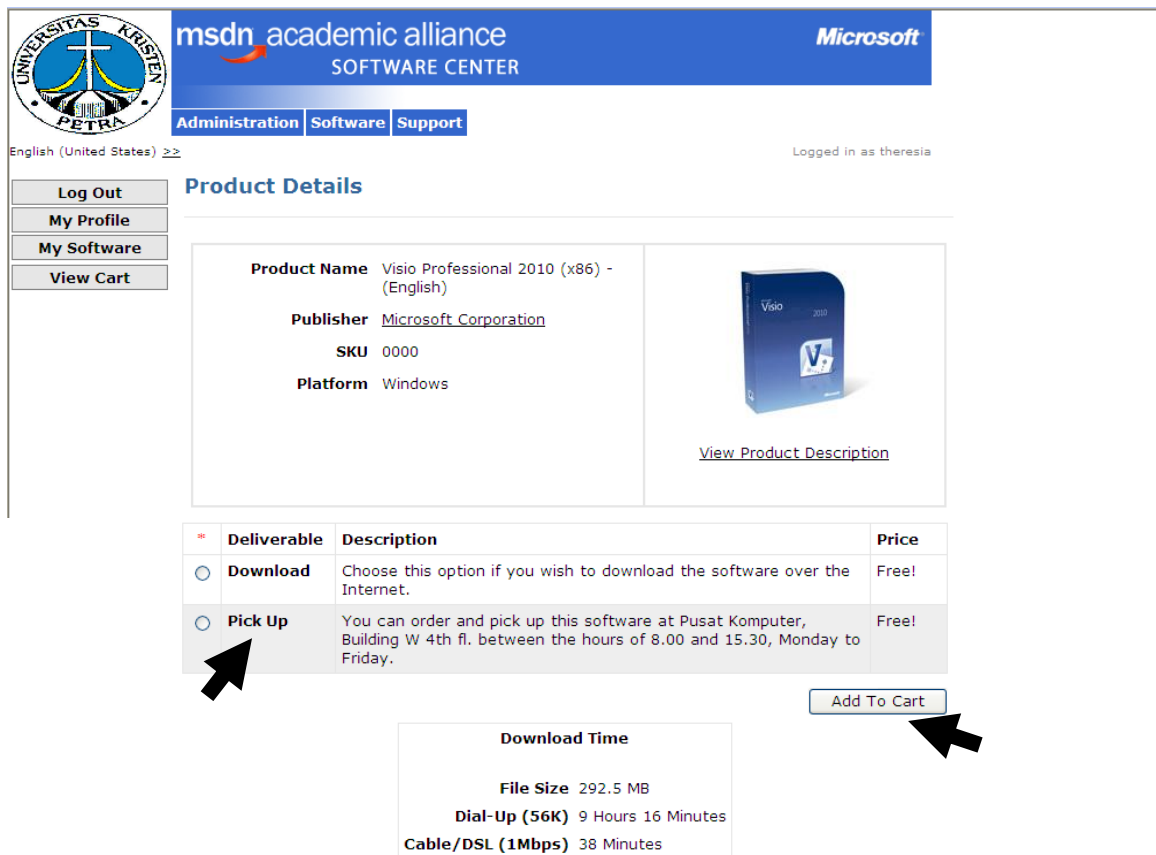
UNIVERSITAS KRISTEN PETRA

msdn academic alliance
SOFTWARE CENTER

Microsoft

Administration Software Support

English (United States) >>

Logged in as theresia

Log Out
My Profile
My Software
View Cart

Product Details

Product Name Visio Professional 2010 (x86) - (English)
Publisher Microsoft Corporation
SKU 0000
Platform Windows

Visio 2010

Microsoft

View Product Description

| * | Deliverable | Description | Price |
|---|---|---|---|
| ○ | Download | Choose this option if you wish to download the software over the Internet. | Free! |
| ○ | Pick Up | You can order and pick up this software at Pusat Komputer, Building W 4th fl. between the hours of 8.00 and 15.30, Monday to Friday. | Free! |

Add To Cart

Download Time

File Size 292.5 MB
Dial-Up (56K) 9 Hours 16 Minutes
Cable/DSL (1Mbps) 38 Minutes